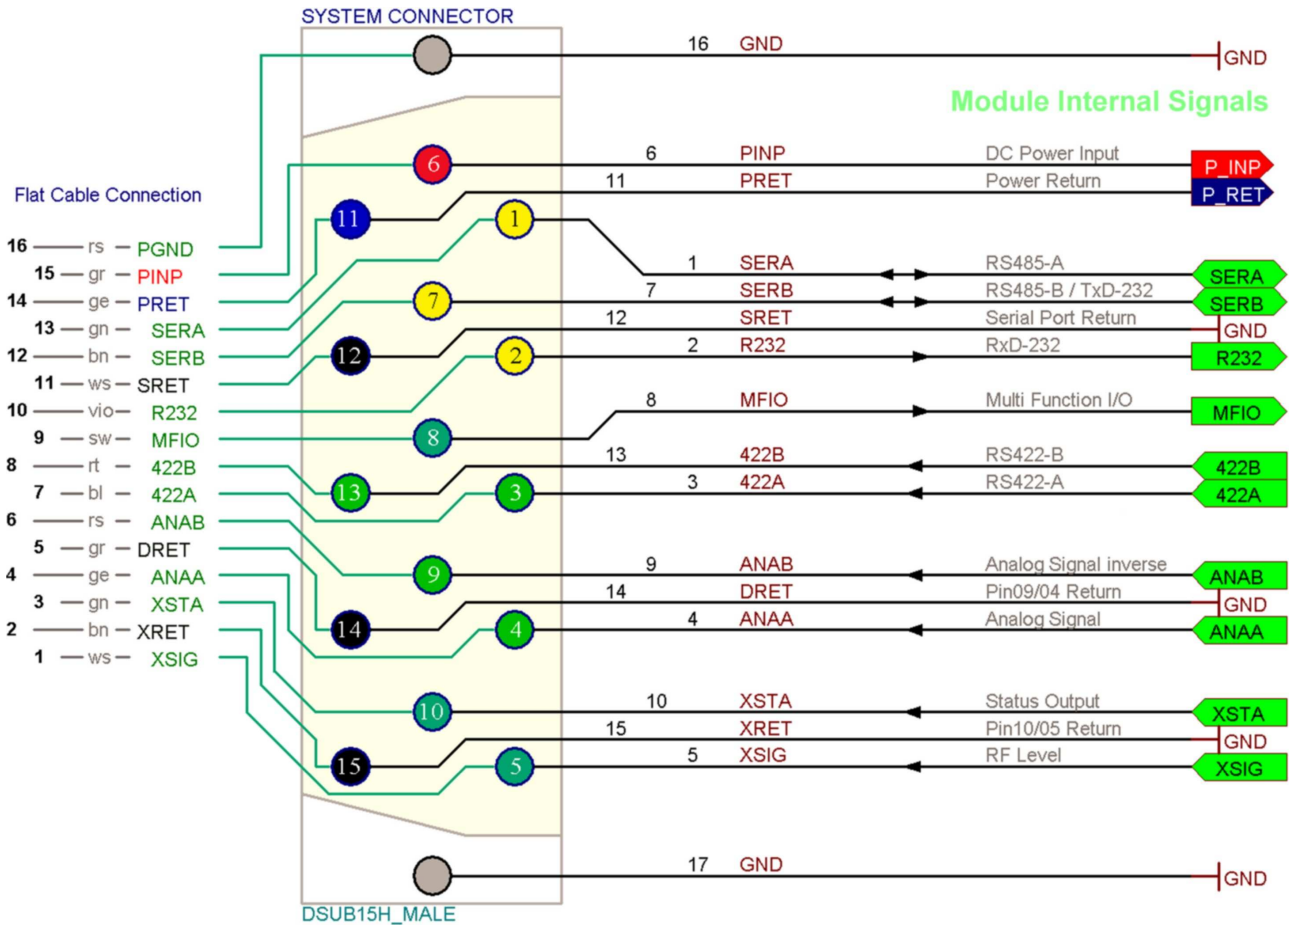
SYSTEM CONNECTOR

Module Internal Signals

Flat Cable Connection

16 — rs — PGND
15 — gr — PINP
14 — ge — PRET
13 — gn — SERA
12 — bn — SERB
11 — ws — SRET
10 — vio — R232
9 — sw — MFIO
8 — rt — 422B
7 — bl — 422A
6 — rs — ANAB
5 — gr — DRET
4 — ge — ANAA
3 — gn — XSTA
2 — bn — XRET
1 — ws — XSIG

6 11 1 7 12 2 8 13 3 9 14 4 10 15 5

16 GND GND
6 PINP DC Power Input P_INP
11 PRET Power Return P_RET
1 SERA RS485-A SERA
7 SERB RS485-B / TxD-232 SERB
12 SRET Serial Port Return GND
2 R232 RxD-232 R232
8 MFIO Multi Function I/O MFIO
13 422B RS422-B 422B
3 422A RS422-A 422A
9 ANAB Analog Signal inverse ANAB
14 DRET Pin09/04 Return GND
4 ANAA Analog Signal ANAA
10 XSTA Status Output XSTA
15 XRET Pin10/05 Return GND
5 XSIG RF Level XSIG
17 GND GND

DSUB15H_MALE